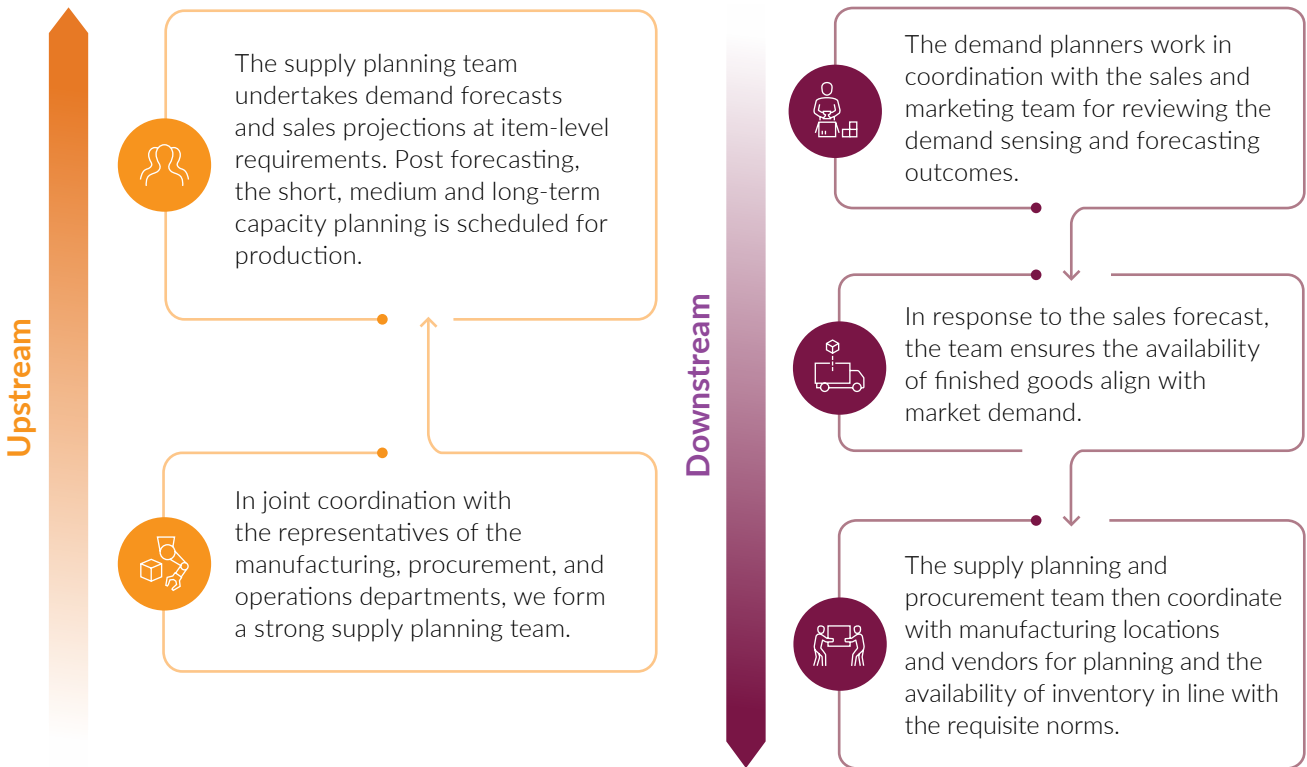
Upstream

The supply planning team undertakes demand forecasts and sales projections at item-level requirements. Post forecasting, the short, medium and long-term capacity planning is scheduled for production.

In joint coordination with the representatives of the manufacturing, procurement, and operations departments, we form a strong supply planning team.

Downstream

The demand planners work in coordination with the sales and marketing team for reviewing the demand sensing and forecasting outcomes.

In response to the sales forecast, the team ensures the availability of finished goods align with market demand.

The supply planning and procurement team then coordinate with manufacturing locations and vendors for planning and the availability of inventory in line with the requisite norms.